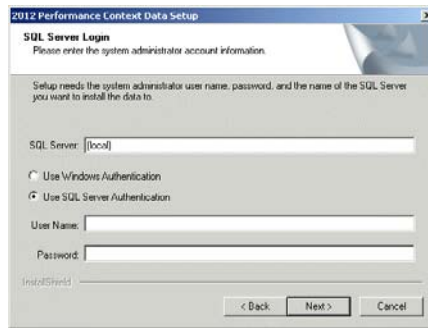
2012 Performance Context Data Setup

SQL Server Login
Please enter the system administrator account information.

Setup needs the system administrator user name, password, and the name of the SQL Server you want to install the data to.

SQL Server: (local)

Use Windows Authentication
Use SQL Server Authentication

User Name:

Password:

InstallShield

< Back Next > Cancel